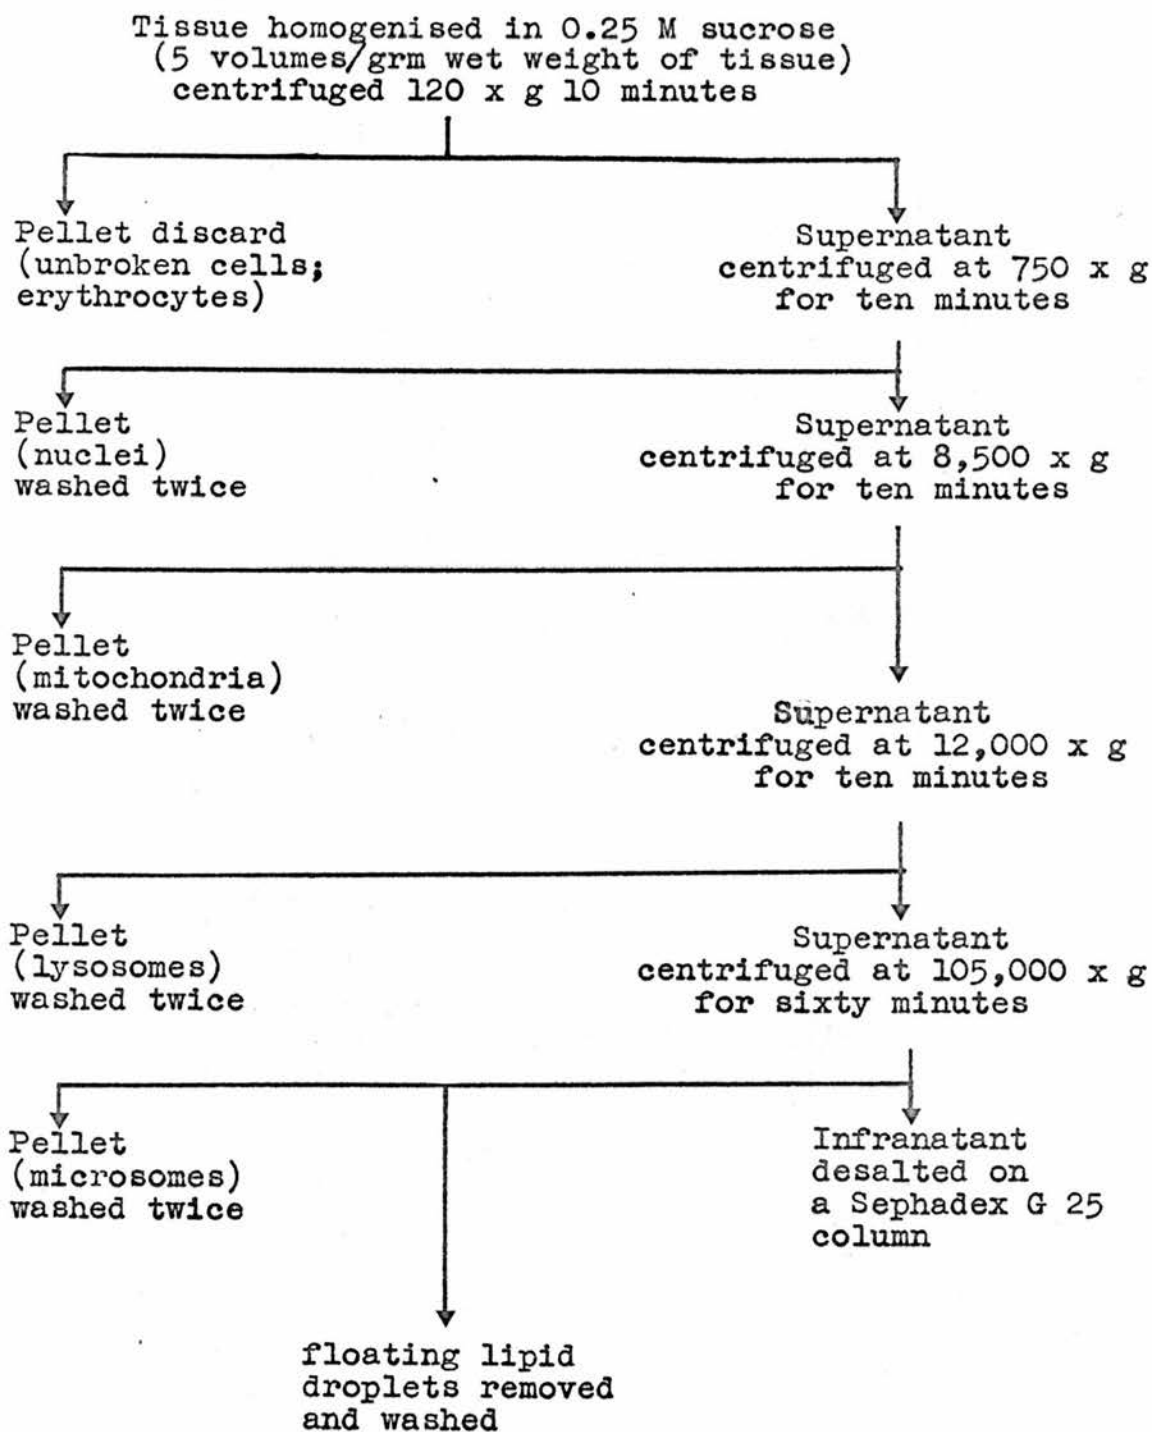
Tissue homogenised in 0.25 M sucrose (5 volumes/grm wet weight of tissue) centrifuged 120 x g 10 minutes

Pellet discard (unbroken cells; erythrocytes)

Supernatant centrifuged at 750 x g for ten minutes

Pellet (nuclei) washed twice

Supernatant centrifuged at 8,500 x g for ten minutes

Pellet (mitochondria) washed twice

Supernatant centrifuged at 12,000 x g for ten minutes

Pellet (lysosomes) washed twice

Supernatant centrifuged at 105,000 x g for sixty minutes

Pellet (microsomes) washed twice

Infranatant desalted on a Sephadex G 25 column

floating lipid droplets removed and washed